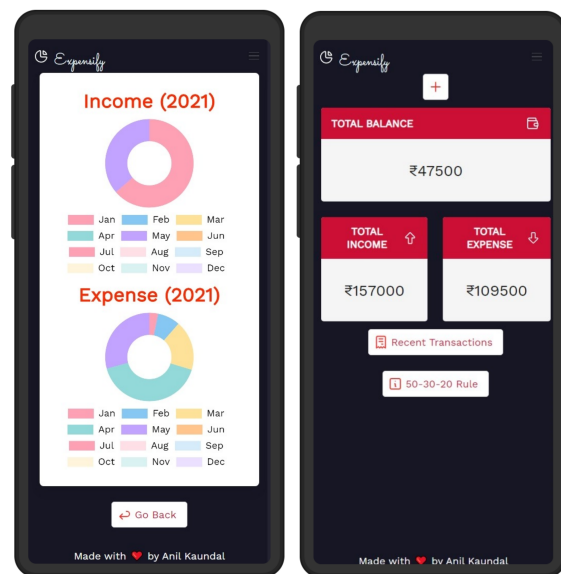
Expensify

Income (2021)

Jan Feb Mar
Apr May Jun
Jul Aug Sep
Oct Nov Dec

Expense (2021)

Jan Feb Mar
Apr May Jun
Jul Aug Sep
Oct Nov Dec

Go Back

Made with ❤ by Anil Kaundal

Expensify

+

TOTAL BALANCE

₹47500

TOTAL INCOME

₹157000

TOTAL EXPENSE

₹109500

Recent Transactions

50-30-20 Rule

Made with ❤ by Anil Kaundal